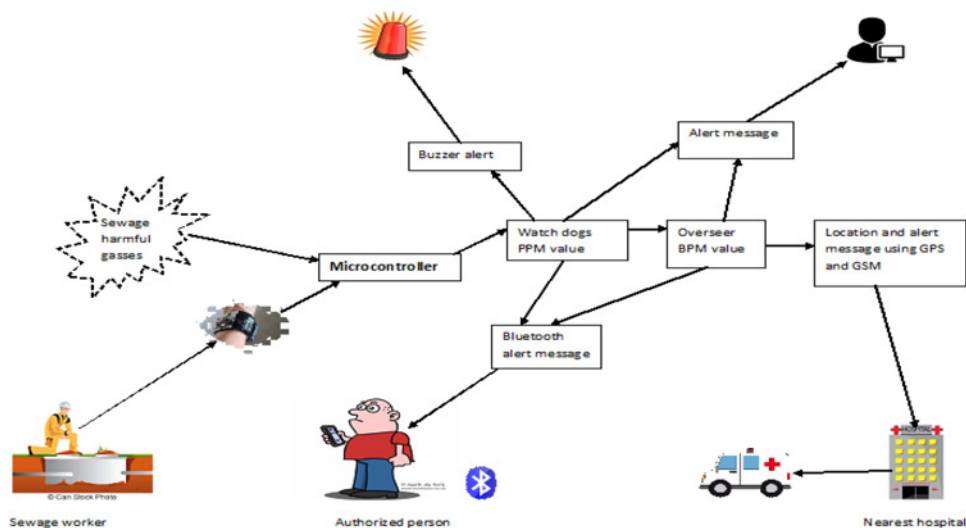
Buzzer alert

Alert message

Sewage harmful gasses

Microcontroller

Watch dogs PPM value

Overseer BPM value

Location and alert message using GPS and GSM

Bluetooth alert message

© Can Stock Photo

Sewage worker

Authorized person

Nearest hospital